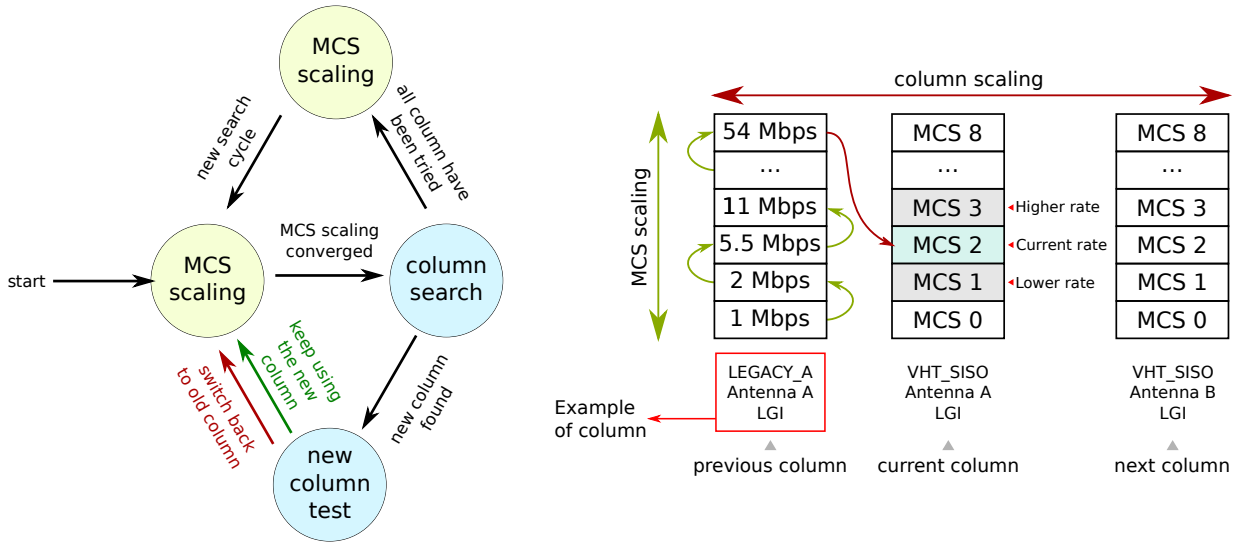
MCS scaling

new search cycle

all column have been tried

start

MCS scaling

MCS scaling converged

column search

keep using the new column

switch back to old column

new column found

new column test

column scaling

MCS scaling

| 54 Mbps |
|---|
| ... |
| 11 Mbps |
| 5.5 Mbps |
| 2 Mbps |
| 1 Mbps |

| MCS 8 |
|---|
| ... |
| MCS 3 |
| MCS 2 |
| MCS 1 |
| MCS 0 |

Higher rate
Current rate
Lower rate

| MCS 8 |
|---|
| ... |
| MCS 3 |
| MCS 2 |
| MCS 1 |
| MCS 0 |

LEGACY_A
Antenna A
LGI

Example of column

previous column

VHT_SISO
Antenna A
LGI

current column

VHT_SISO
Antenna B
LGI

next column